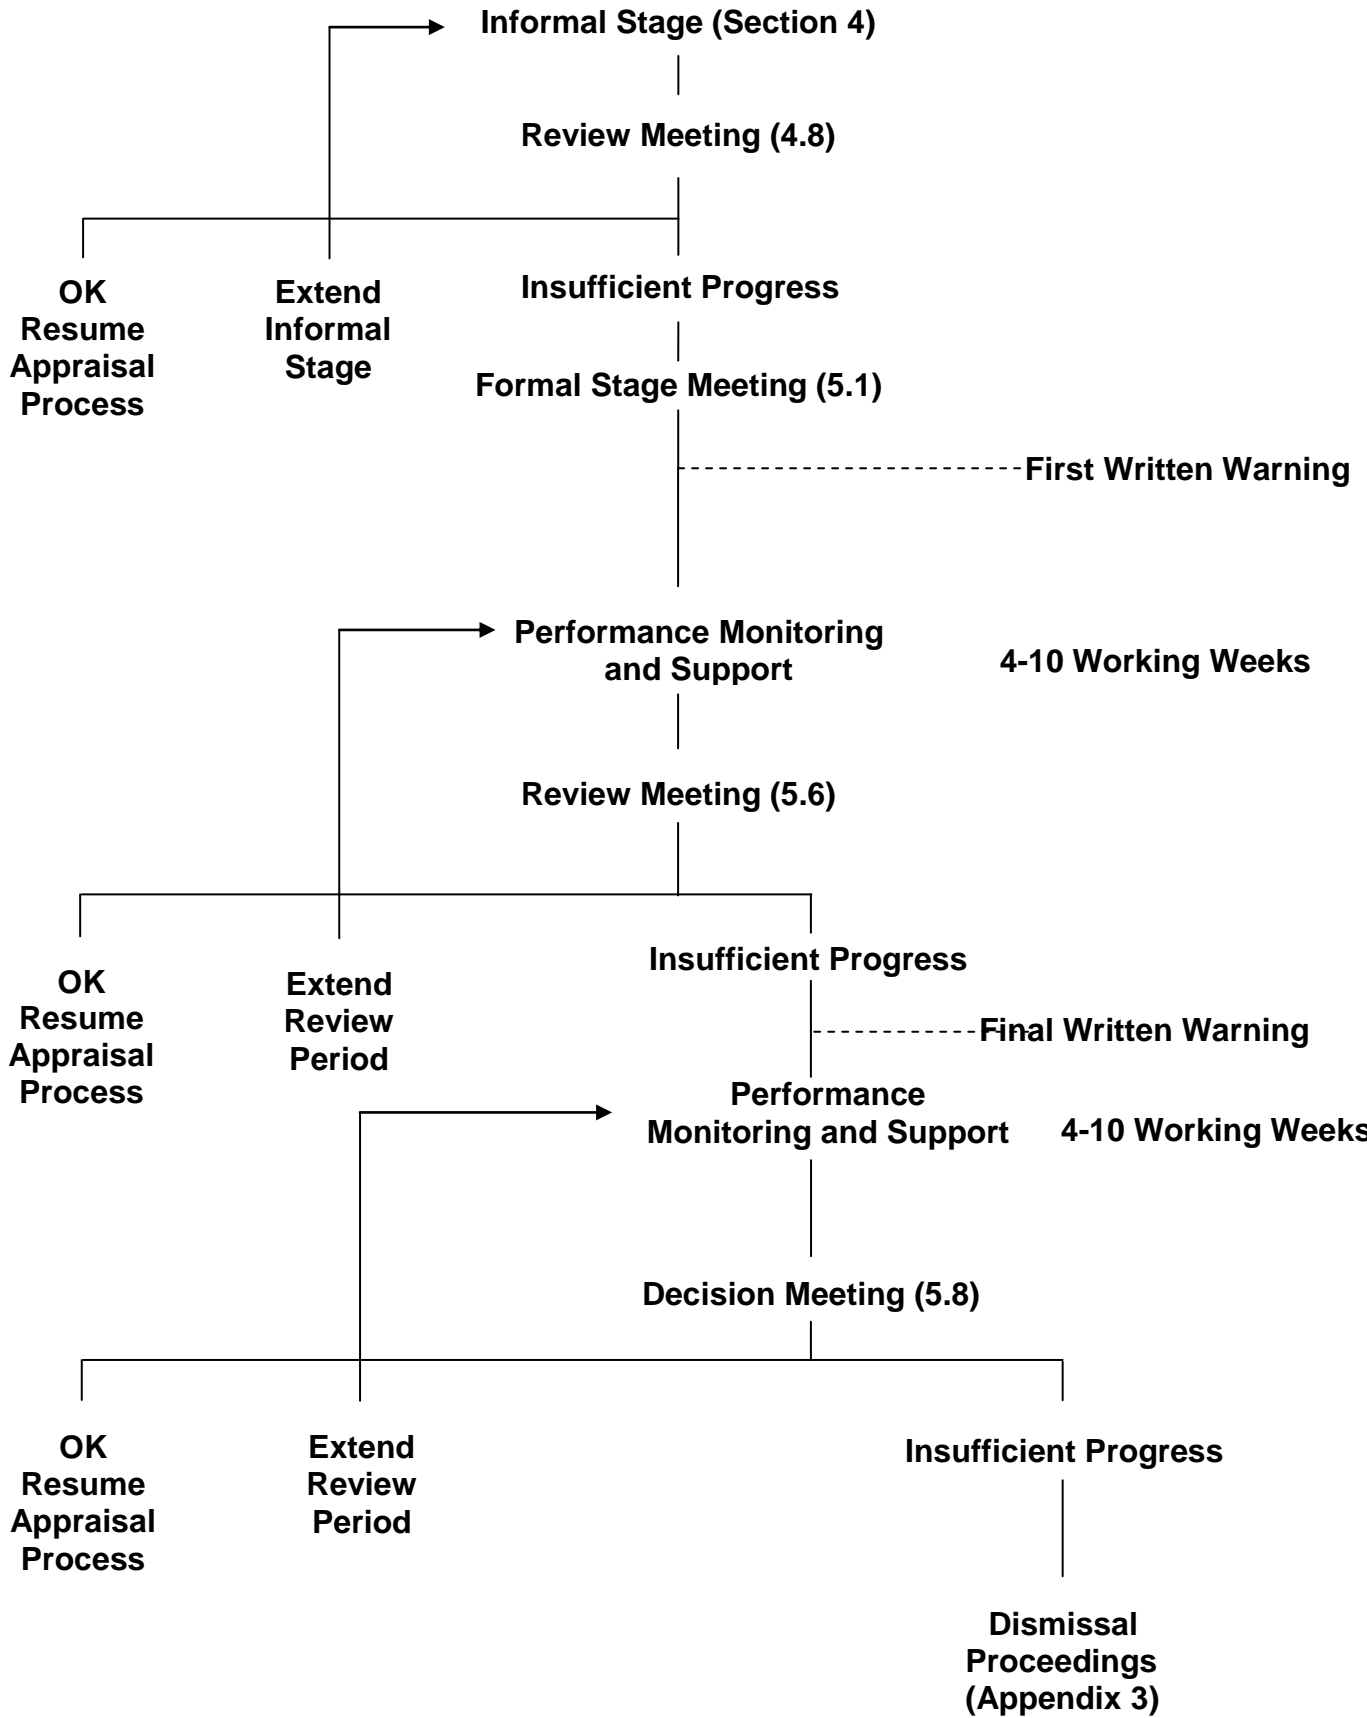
Informal Stage (Section 4)

Review Meeting (4.8)

OK Resume Appraisal Process

Extend Informal Stage

Insufficient Progress

Formal Stage Meeting (5.1)

First Written Warning

Performance Monitoring and Support

4-10 Working Weeks

Review Meeting (5.6)

OK Resume Appraisal Process

Extend Review Period

Insufficient Progress

Final Written Warning

Performance Monitoring and Support

4-10 Working Weeks

Decision Meeting (5.8)

OK Resume Appraisal Process

Extend Review Period

Insufficient Progress

Dismissal Proceedings (Appendix 3)